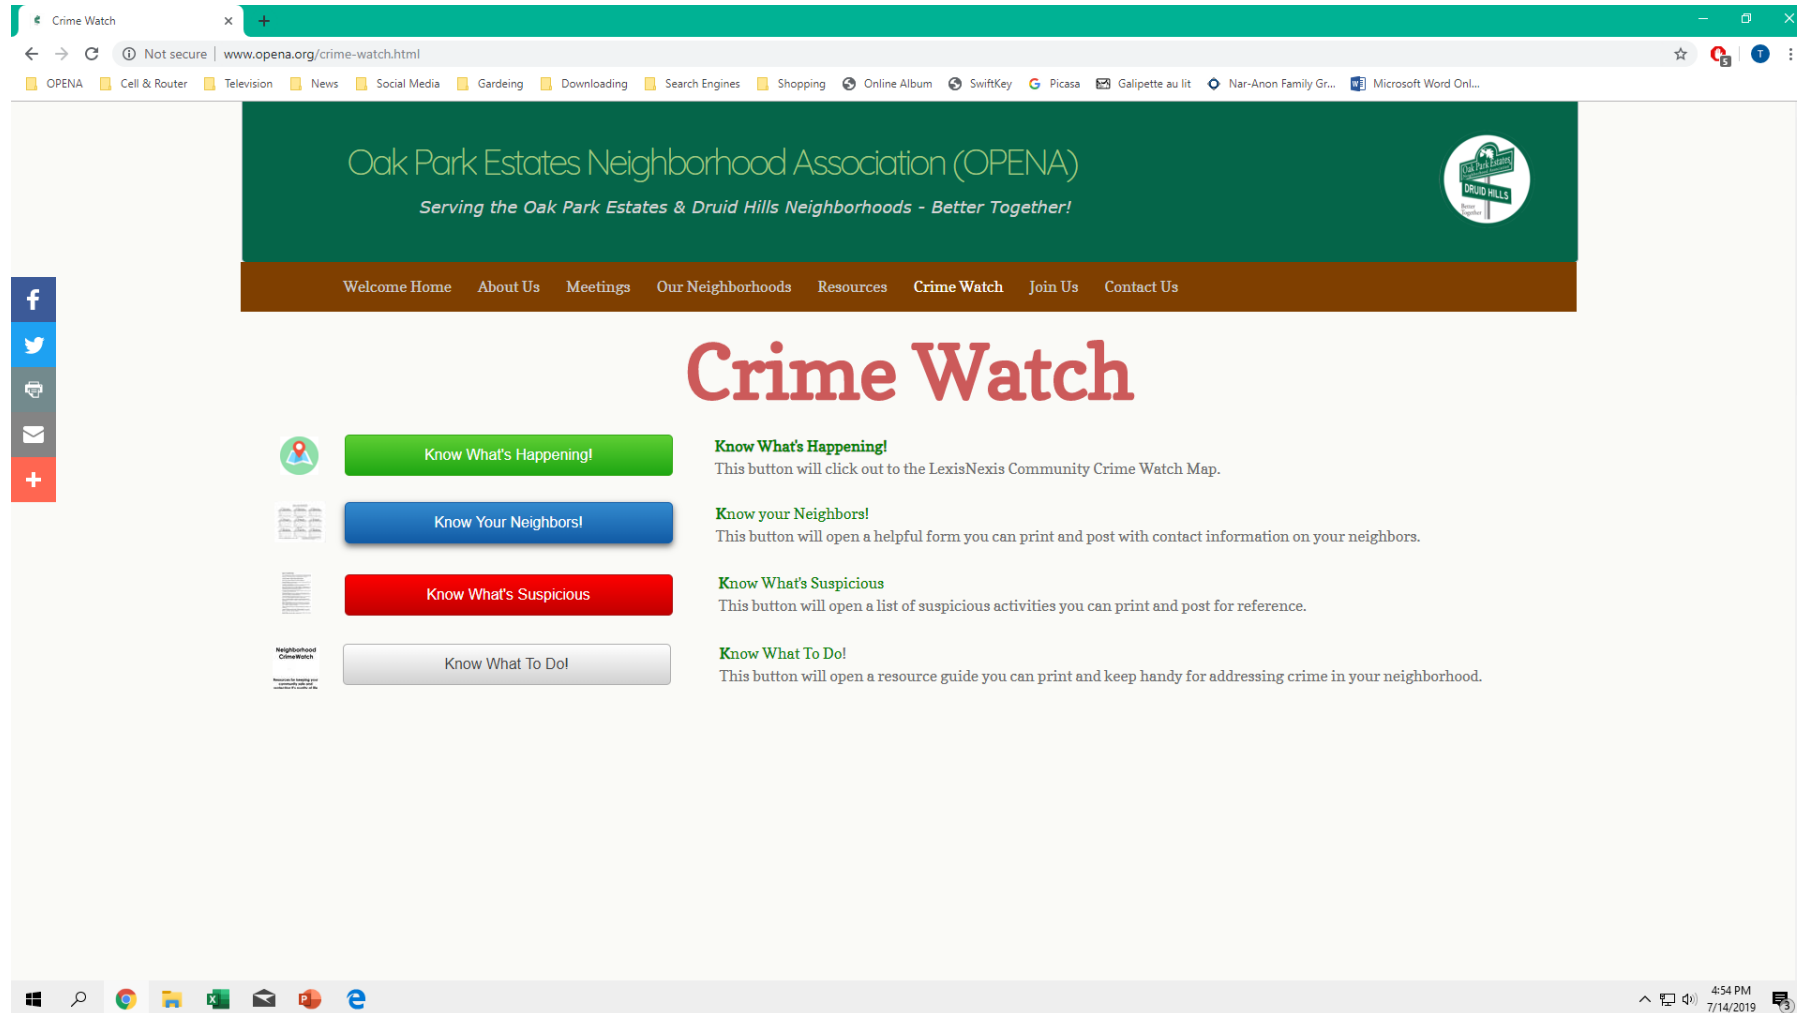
Crime Watch

Not secure | www.opena.org/crime-watch.html

OPENA Cell & Router Television News Social Media Gardeing Downloading Search Engines Shopping Online Album SwiftKey Picasa Galipette au lit Nar-Anon Family Gr... Microsoft Word Onl...

Oak Park Estates Neighborhood Association (OPENA)

Serving the Oak Park Estates & Druid Hills Neighborhoods - Better Together!

Oak Park Estates DRUID HILLS Better Together

Welcome Home About Us Meetings Our Neighborhoods Resources Crime Watch Join Us Contact Us

Crime Watch

Know What's Happening!

Know What's Happening!
This button will click out to the LexisNexis Community Crime Watch Map.

Know Your Neighbors!

Know your Neighbors!
This button will open a helpful form you can print and post with contact information on your neighbors.

Know What's Suspicious

Know What's Suspicious
This button will open a list of suspicious activities you can print and post for reference.

Neighborhood CrimeWatch

Know What To Do!

Know What To Do!
This button will open a resource guide you can print and keep handy for addressing crime in your neighborhood.

4:54 PM
7/14/2019